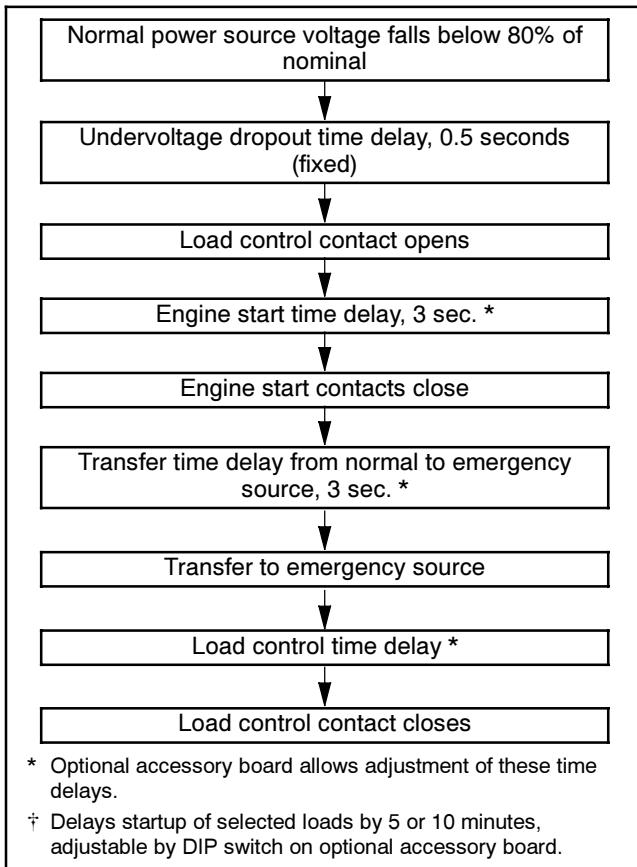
Normal power source voltage falls below 80% of nominal

Undervoltage dropout time delay, 0.5 seconds (fixed)

Load control contact opens

Engine start time delay, 3 sec. *

Engine start contacts close

Transfer time delay from normal to emergency source, 3 sec. *

Transfer to emergency source

Load control time delay *

Load control contact closes

* Optional accessory board allows adjustment of these time delays.

† Delays startup of selected loads by 5 or 10 minutes, adjustable by DIP switch on optional accessory board.